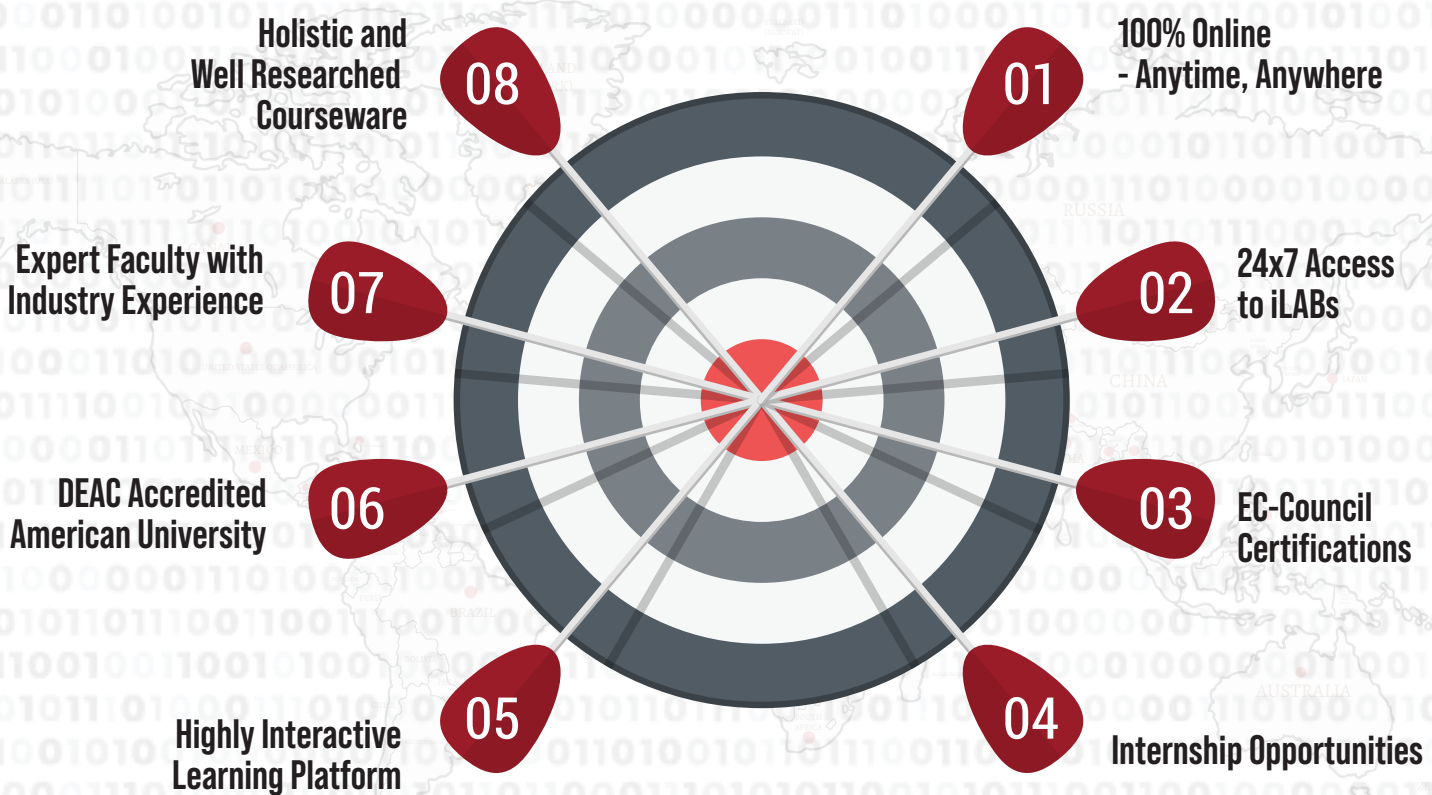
Holistic and Well Researched Courseware

08

01

100% Online - Anytime, Anywhere

Expert Faculty with Industry Experience

07

02

24x7 Access to iLABs

DEAC Accredited American University

06

03

EC-Council Certifications

Highly Interactive Learning Platform

05

04

Internship Opportunities